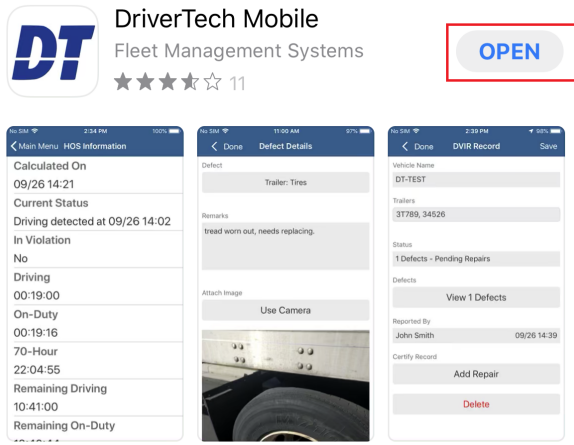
DT

DriverTech Mobile

Fleet Management Systems

11

OPEN

No SIM 2:34 PM 100%

Main Menu HOS Information

Calculated On

09/26 14:21

Current Status

Driving detected at 09/26 14:02

In Violation

No

Driving

00:19:00

On-Duty

00:19:16

70-Hour

22:04:55

Remaining Driving

10:41:00

Remaining On-Duty

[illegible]

No SIM 11:00 AM 97%

Done Defect Details

Defect

Trailer: Tires

Remarks

tread worn out, needs replacing.

Attach Image

Use Camera

No SIM 2:39 PM 98%

Done DVIR Record Save

Vehicle Name

DT-TEST

Trailers

3T789, 34526

Status

1 Defects - Pending Repairs

Defects

View 1 Defects

Reported By

John Smith 09/26 14:39

Certify Record

Add Repair

Delete